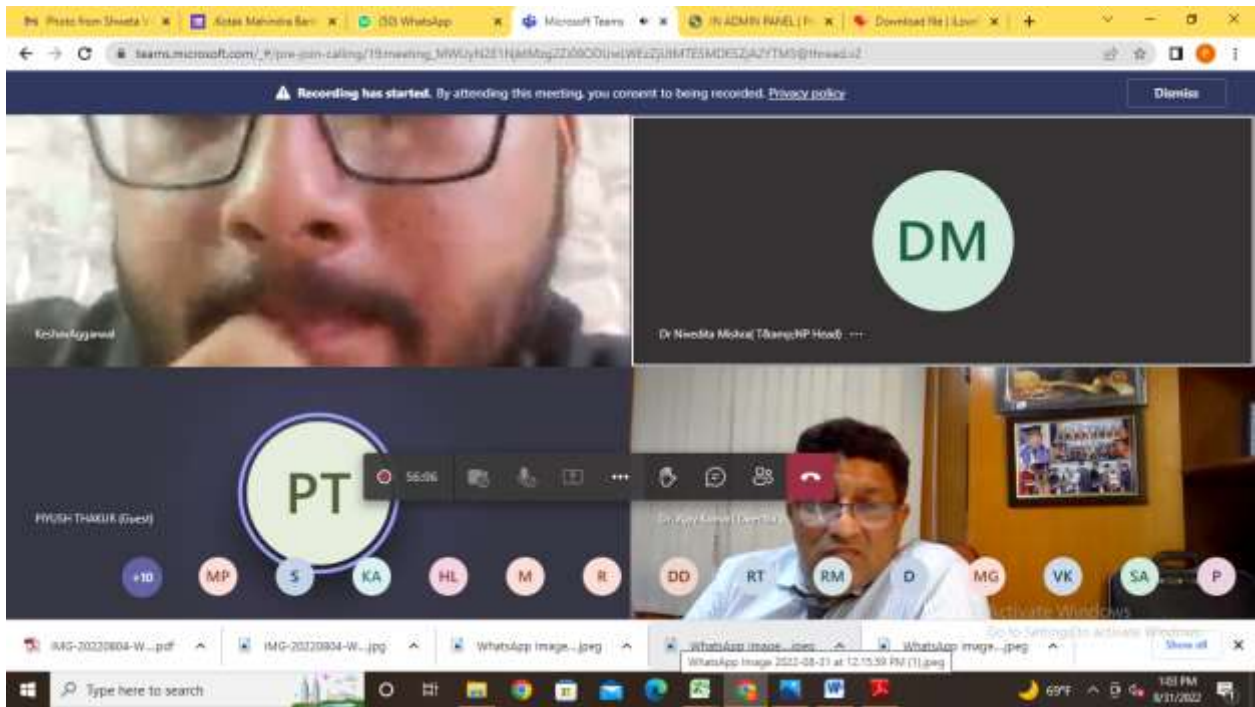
Photo from Shweta V | Kotak Mahindra Bank | (50) WhatsApp | Microsoft Teams | IN ADMIN PANEL | Download file | iLovePDF | +

teams.microsoft.com/_#/pre-join-calling/19:meeting_MWUyN2E1NjktMzg2Zi00ODUwLWEzZjUtMTE5MDE5ZjA2YTM5@thread.v2

Recording has started. By attending this meeting, you consent to being recorded. Privacy policy

Dismiss

KeshavAggarwal

DM

Dr Nivedita Mishra( T&amp;P Head) ···

PT

56:06

PIYUSH THAKUR (Guest)

Dr. Ajay Kumar (Director)

+10 MP S KA HL M R DD RT RM D MG VK SA P

Activate Windows
Go to Settings to activate Windows.

IMG-20220804-W....pdf | IMG-20220804-W....jpg | WhatsApp Image....jpeg | WhatsApp Image....jpeg | WhatsApp Image....jpeg | Show all

WhatsApp Image 2022-08-31 at 12.15.59 PM (1).jpeg

Type here to search

69°F

1:03 PM
8/31/2022